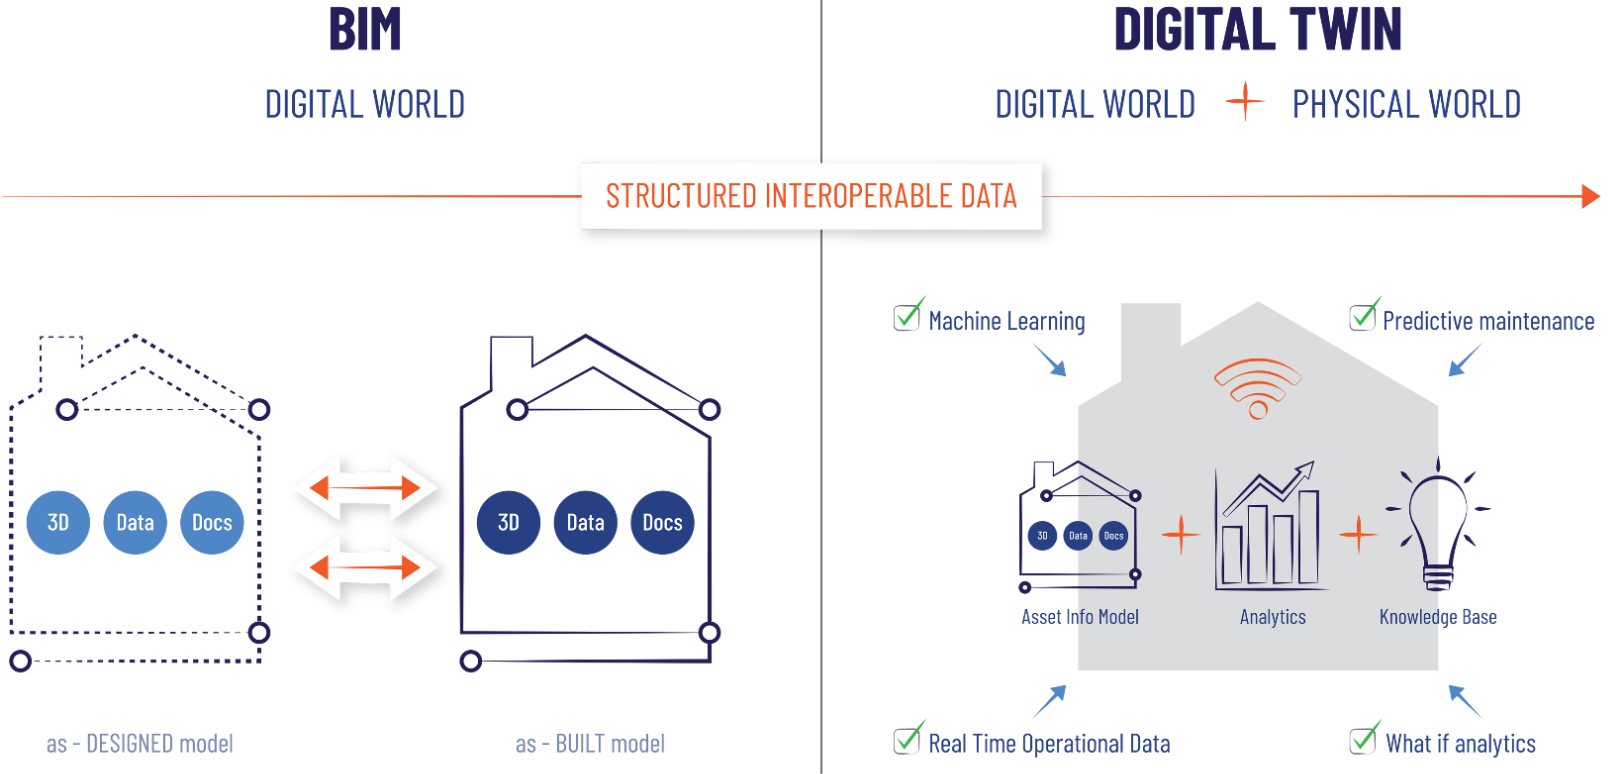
BIM

DIGITAL WORLD

DIGITAL TWIN

DIGITAL WORLD + PHYSICAL WORLD

STRUCTURED INTEROPERABLE DATA

3D Data Docs

3D Data Docs

as - DESIGNED model

as - BUILT model

Machine Learning

Predictive maintenance

3D Data Docs

Asset Info Model

Analytics

Knowledge Base

Real Time Operational Data

What if analytics